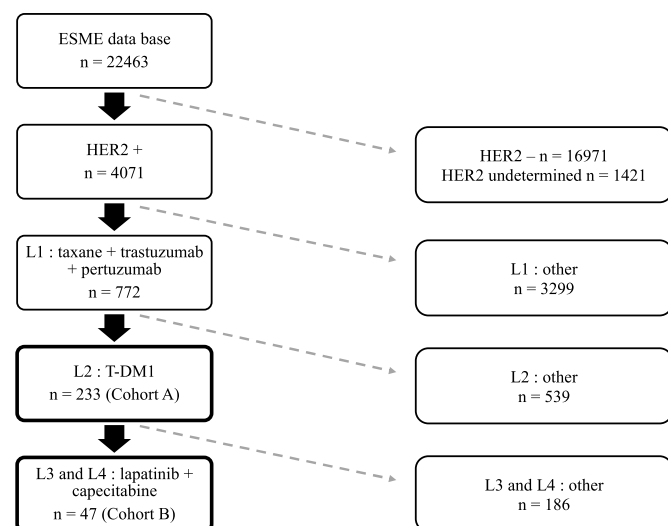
ESME data base
n = 22463

HER2 –  n = 16971
HER2 undetermined n = 1421

HER2 +
n = 4071

L1 : other
n = 3299

L1 : taxane + trastuzumab + pertuzumab
n = 772

L2 : other
n = 539

L2 : T-DM1
n = 233 (Cohort A)

L3 and L4 : other
n = 186

L3 and L4 : lapatinib + capecitabine
n = 47 (Cohort B)